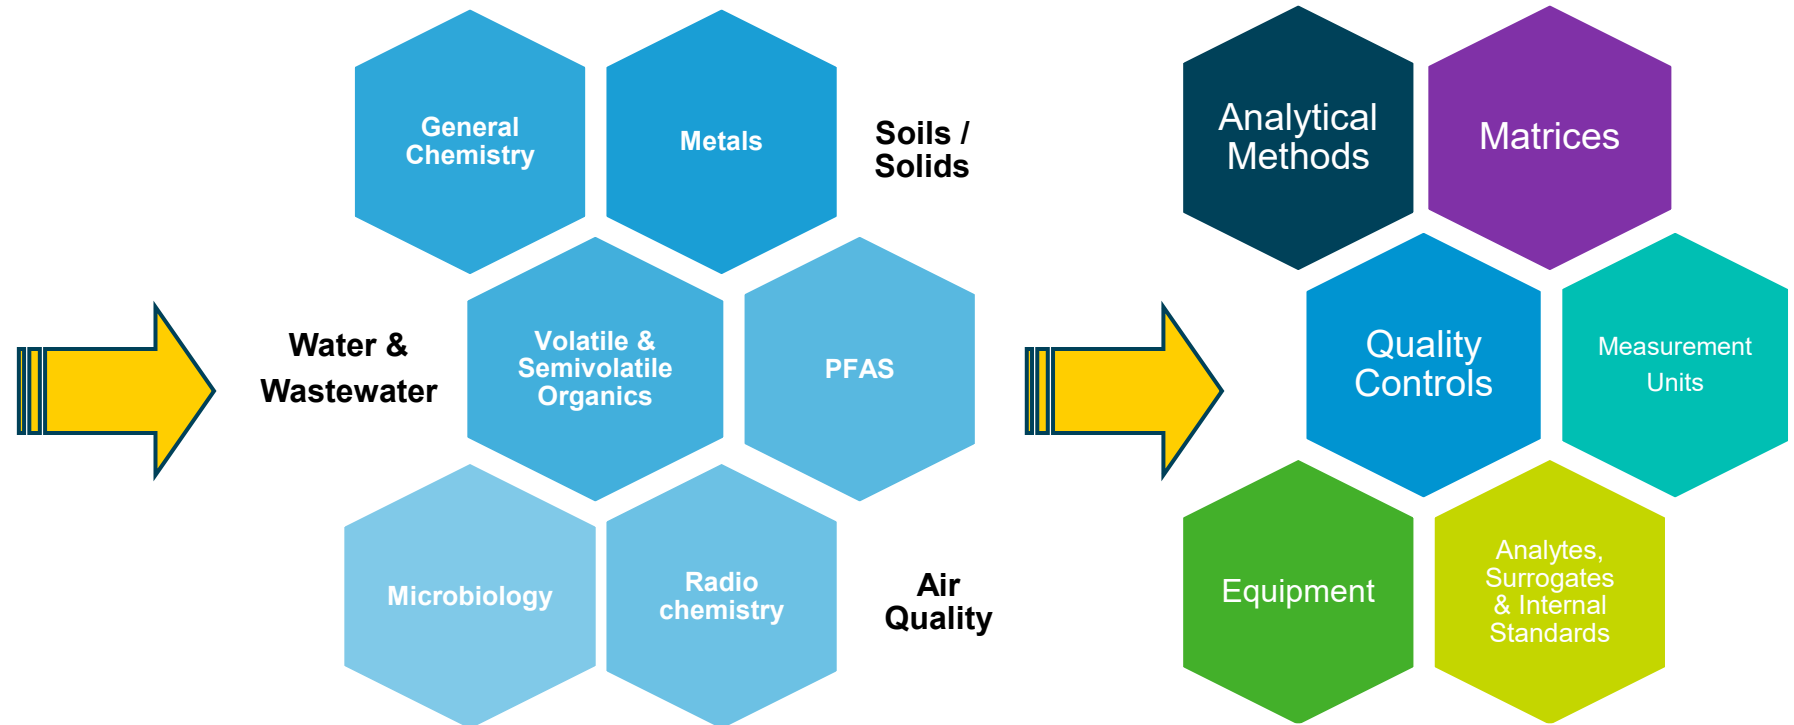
Water & Wastewater

General Chemistry

Metals

Soils / Solids

Volatile & Semivolatile Organics

PFAS

Microbiology

Radio chemistry

Air Quality

Analytical Methods

Matrices

Quality Controls

Measurement Units

Equipment

Analytes, Surrogates & Internal Standards